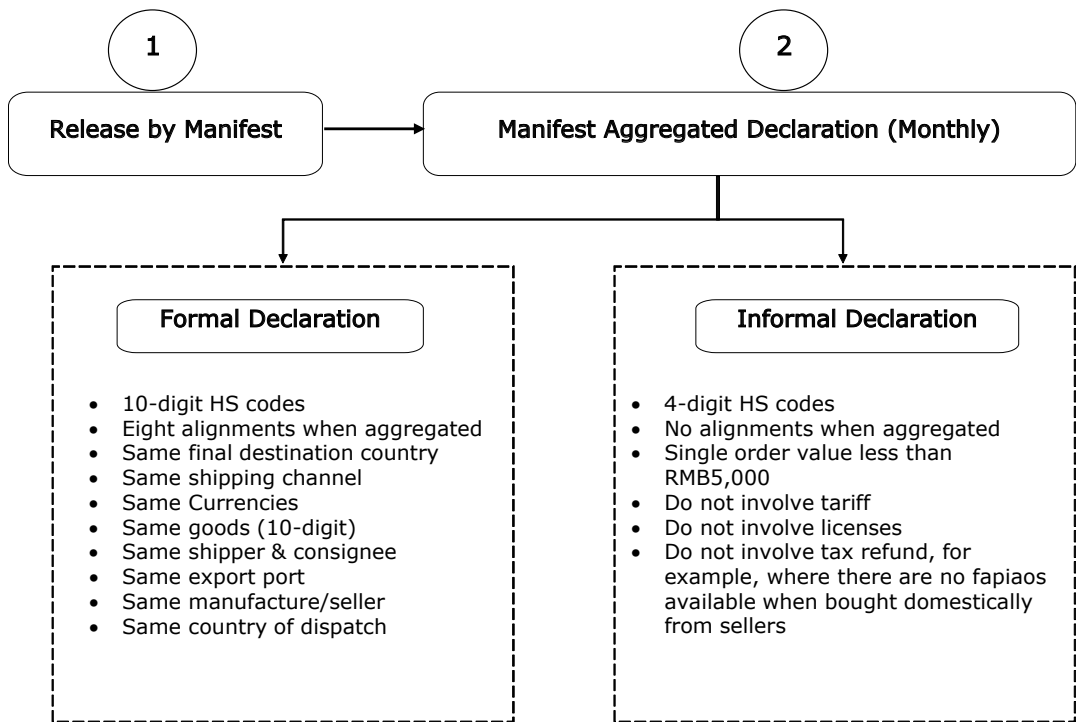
1

Release by Manifest

2

Manifest Aggregated Declaration (Monthly)

Formal Declaration

- 10-digit HS codes
- Eight alignments when aggregated
- Same final destination country
- Same shipping channel
- Same Currencies
- Same goods (10-digit)
- Same shipper & consignee
- Same export port
- Same manufacture/seller
- Same country of dispatch

Informal Declaration

- 4-digit HS codes
- No alignments when aggregated
- Single order value less than RMB5,000
- Do not involve tariff
- Do not involve licenses
- Do not involve tax refund, for example, where there are no fapiaos available when bought domestically from sellers